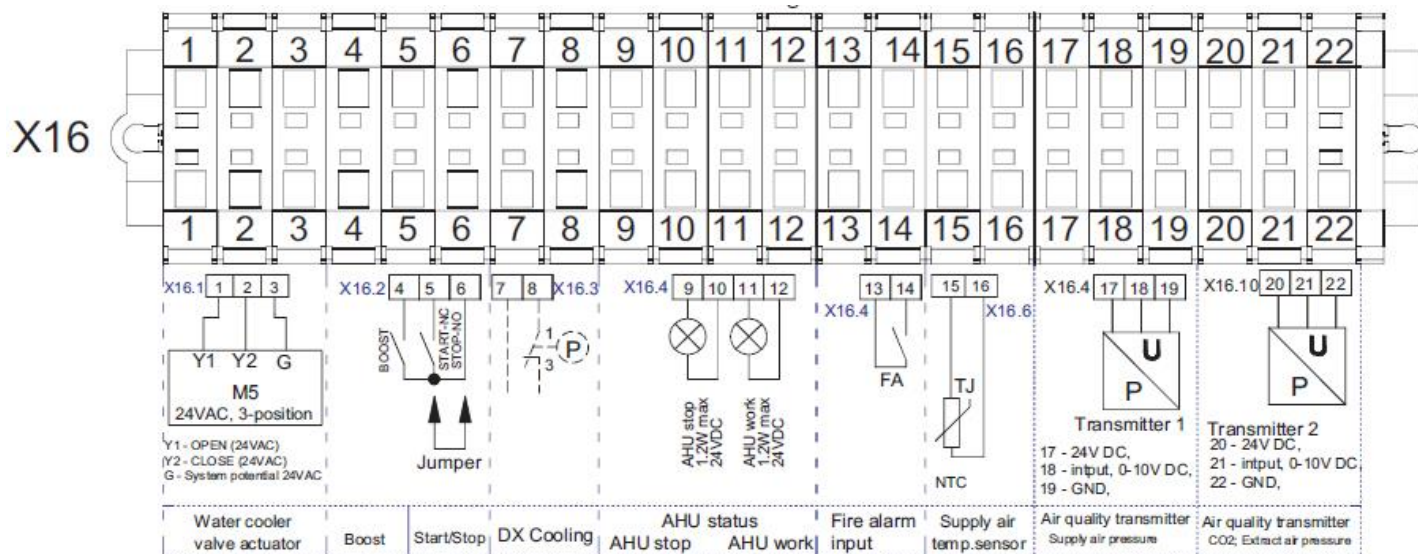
X16

1 2 3 4 5 6 7 8 9 10 11 12 13 14 15 16 17 18 19 20 21 22

1 2 3 4 5 6 7 8 9 10 11 12 13 14 15 16 17 18 19 20 21 22

X16.1 1 2 3
Y1 Y2 G
M5
24VAC, 3-position
Y1 - OPEN (24VAC)
Y2 - CLOSE (24VAC)
G - System potential 24VAC

X16.2 4 5 6
BOOST
START-NC
STOP-NO
Jumper

7 8 X16.3
1
3
P

X16.4 9 10 11 12
AHU stop
1,2W max
24VDC
AHU work
1,2W max
24VDC

13 14
X16.4
FA

15 16
X16.6
TJ
NTC

X16.4 17 18 19
U
P
Transmitter 1
17 - 24V DC,
18 - intput, 0-10V DC,
19 - GND,

X16.10 20 21 22
U
P
Transmitter 2
20 - 24V DC,
21 - intput, 0-10V DC,
22 - GND,

Water cooler valve actuator | Boost | Start/Stop | DX Cooling | AHU status AHU stop AHU work | Fire alarm input | Supply air temp.sensor | Air quality transmitter Supply air pressure | Air quality transmitter CO2; Extract air pressure